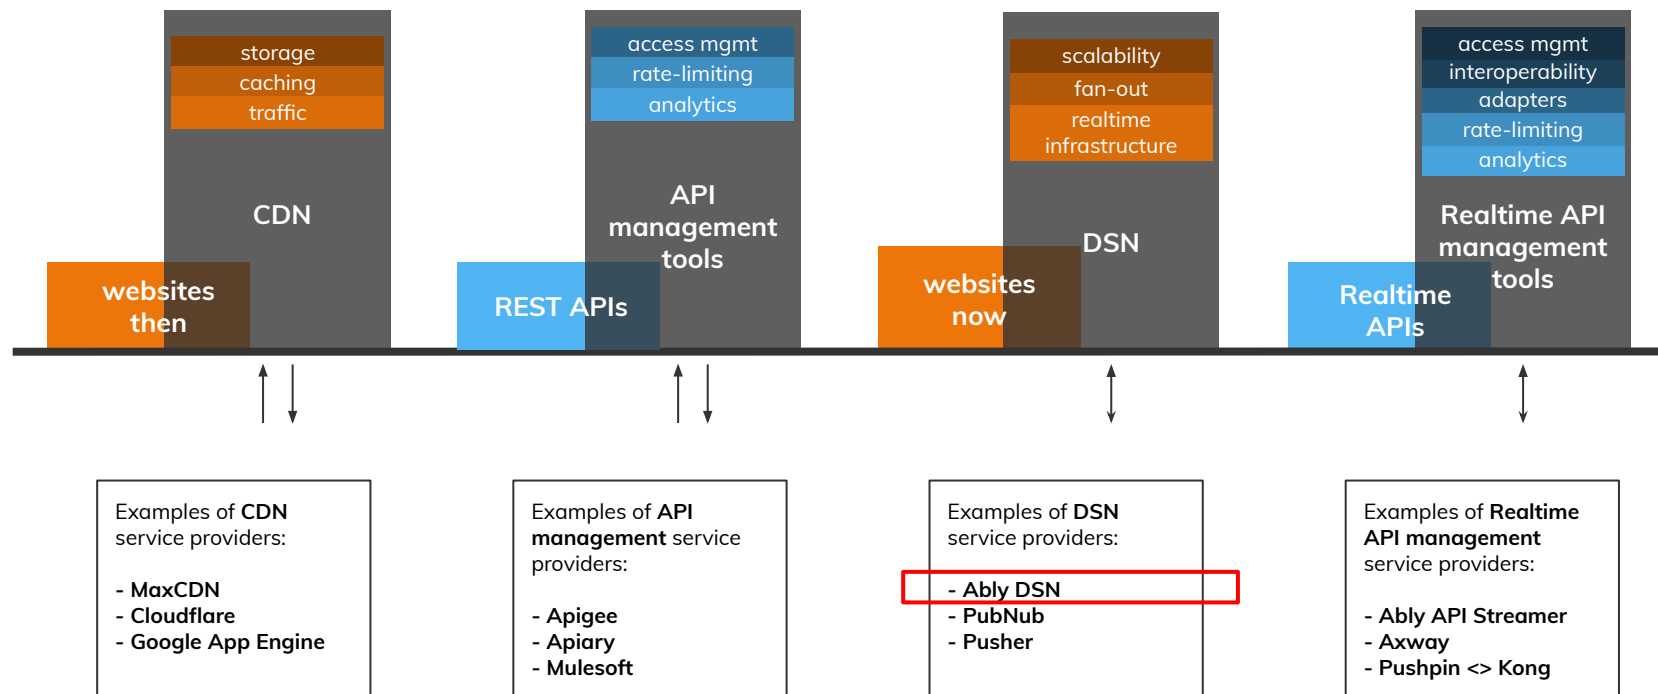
storage
caching
traffic

CDN

websites then

access mgmt
rate-limiting
analytics

API management tools

REST APIs

scalability
fan-out
realtime infrastructure

DSN

websites now

access mgmt
interoperability
adapters
rate-limiting
analytics

Realtime API management tools

Realtime APIs

Examples of **CDN** service providers:

- **MaxCDN**
- **Cloudflare**
- **Google App Engine**

Examples of **API management** service providers:

- **Apigee**
- **Apiary**
- **Mulesoft**

Examples of **DSN** service providers:

- **Ably DSN**
- **PubNub**
- **Pusher**

Examples of **Realtime API management** service providers:

- **Ably API Streamer**
- **Axway**
- **Pushpin <> Kong**